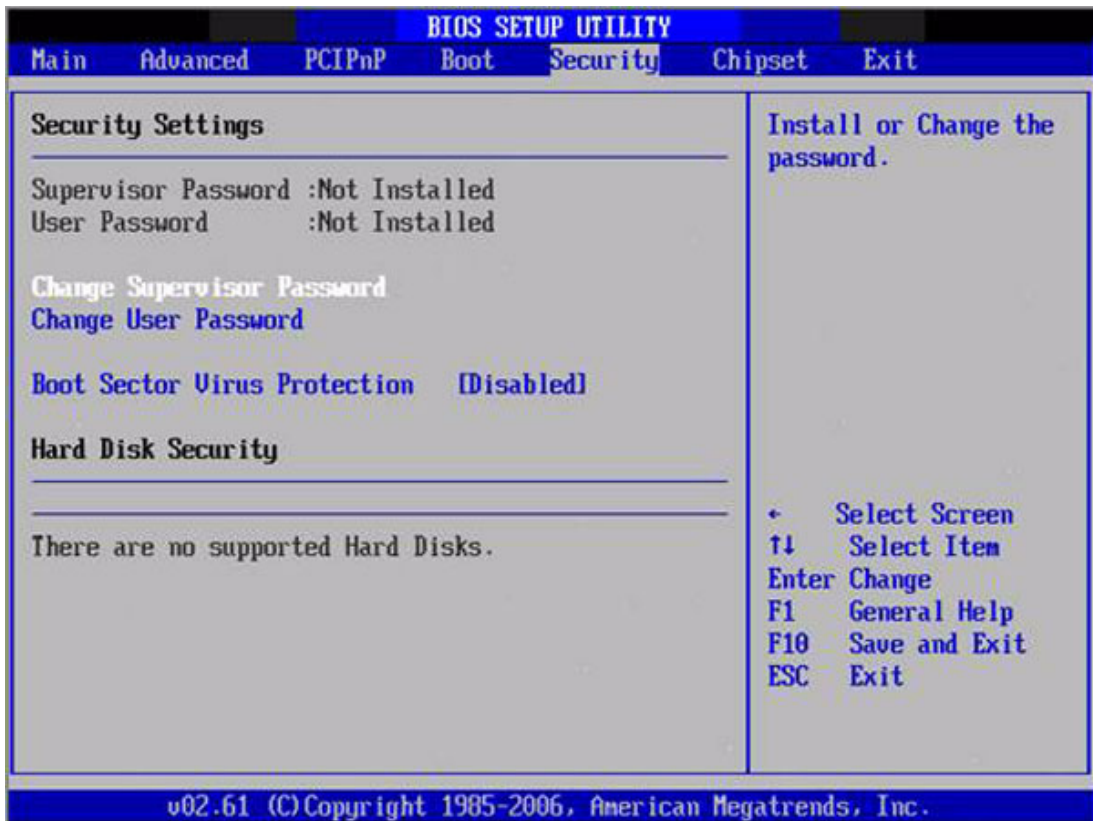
BIOS SETUP UTILITY

Main Advanced PCIPnP Boot Security Chipset Exit

Security Settings

Supervisor Password :Not Installed
User Password :Not Installed

Change Supervisor Password
Change User Password

Boot Sector Virus Protection [Disabled]

Hard Disk Security

There are no supported Hard Disks.

Install or Change the password.

← Select Screen
↑↓ Select Item
Enter Change
F1 General Help
F10 Save and Exit
ESC Exit

v02.61 (C)Copyright 1985-2006, American Megatrends, Inc.